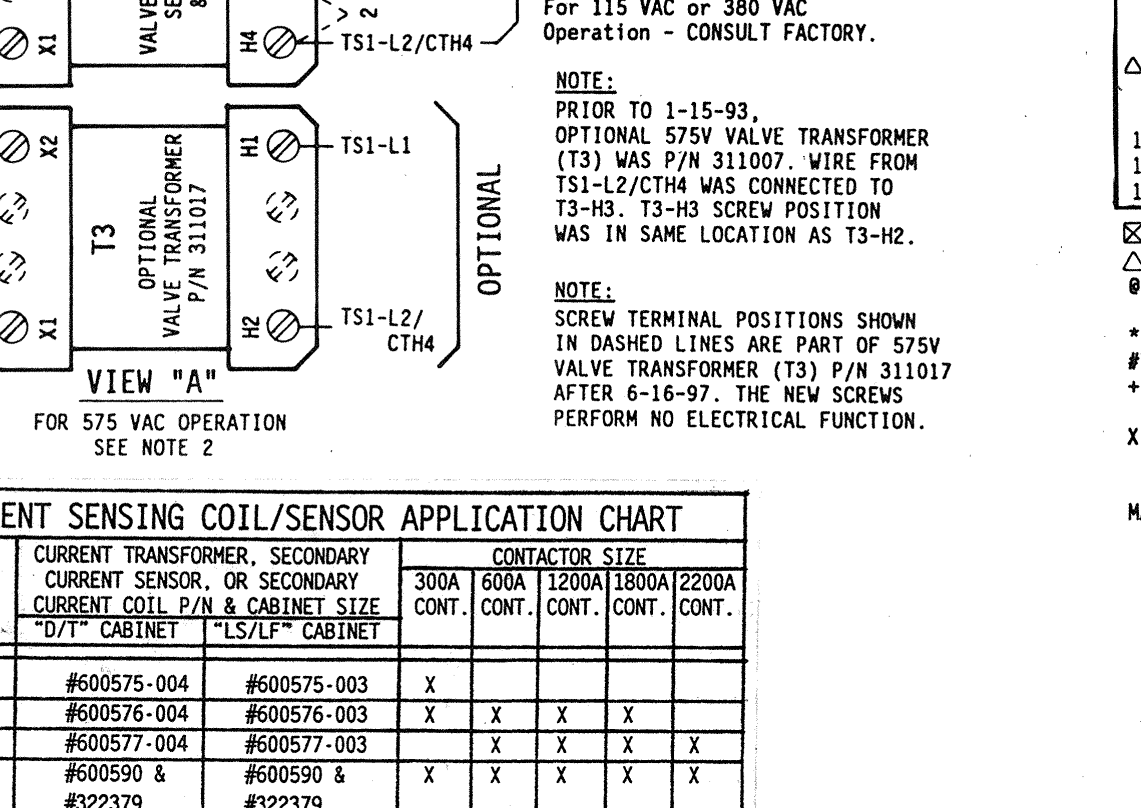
For 115 VAC or 380 VAC Operation - CONSULT FACTORY.

X1

VALVE SE 8

H4

> 2

TS1-L2/CTH4

NOTE:
PRIOR TO 1-15-93, OPTIONAL 575V VALVE TRANSFORMER (T3) WAS P/N 311007. WIRE FROM TS1-L2/CTH4 WAS CONNECTED TO T3-H3. T3-H3 SCREW POSITION WAS IN SAME LOCATION AS T3-H2.

X2

T3
OPTIONAL VALVE TRANSFORMER P/N 311017

H1

TS1-L1

X3

H3

X1

H2

TS1-L2/ CTH4

OPTIONAL

NOTE:
SCREW TERMINAL POSITIONS SHOWN IN DASHED LINES ARE PART OF 575V VALVE TRANSFORMER (T3) P/N 311017 AFTER 6-16-97. THE NEW SCREWS PERFORM NO ELECTRICAL FUNCTION.

VIEW "A"
FOR 575 VAC OPERATION SEE NOTE 2

ENT SENSING COIL/SENSOR APPLICATION CHART

| CURRENT TRANSFORMER, SECONDARY CURRENT SENSOR, OR SECONDARY CURRENT COIL P/N & CABINET SIZE | | CONTACTOR SIZE | | | | |
|---|---|---|---|---|---|---|
| "D/T" CABINET | "LS/LF" CABINET | 300A CONT. | 600A CONT. | 1200A CONT. | 1800A CONT. | 2200A CONT. |
| #600575-004 | #600575-003 | X | | | | |
| #600576-004 | #600576-003 | X | X | X | X | |
| #600577-004 | #600577-003 | | X | X | X | X |
| #600590 & #322379 | #600590 & #322379 | X | X | X | X | X |

1
1
1

@
*
#
+
X
M